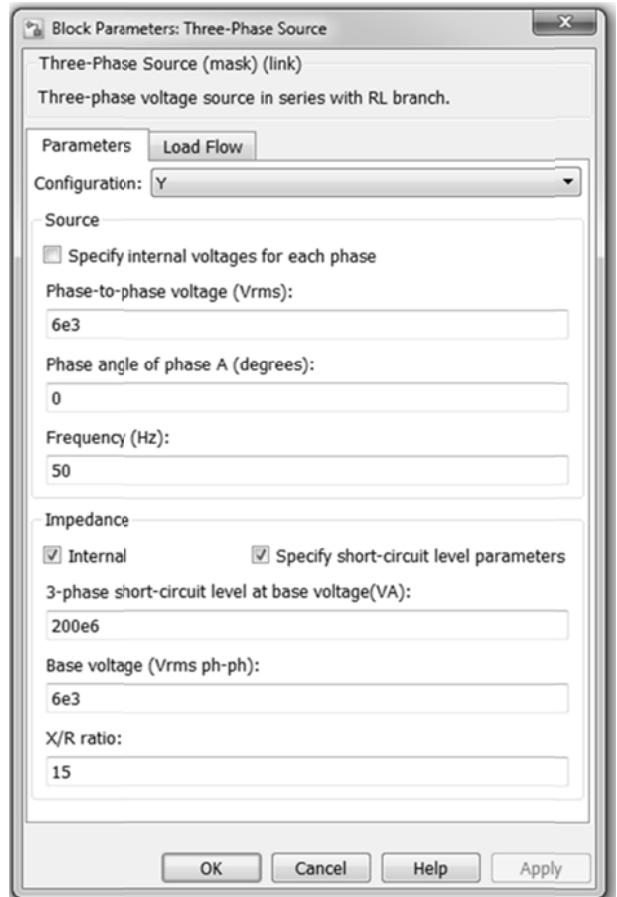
Block Parameters: Three-Phase Source

Three-Phase Source (mask) (link)

Three-phase voltage source in series with RL branch.

Parameters | Load Flow

Configuration: Y

Source

Specify internal voltages for each phase

Phase-to-phase voltage (Vrms):

6e3

Phase angle of phase A (degrees):

0

Frequency (Hz):

50

Impedance

Internal

Specify short-circuit level parameters

3-phase short-circuit level at base voltage(VA):

200e6

Base voltage (Vrms ph-ph):

6e3

X/R ratio:

15

OK | Cancel | Help | Apply